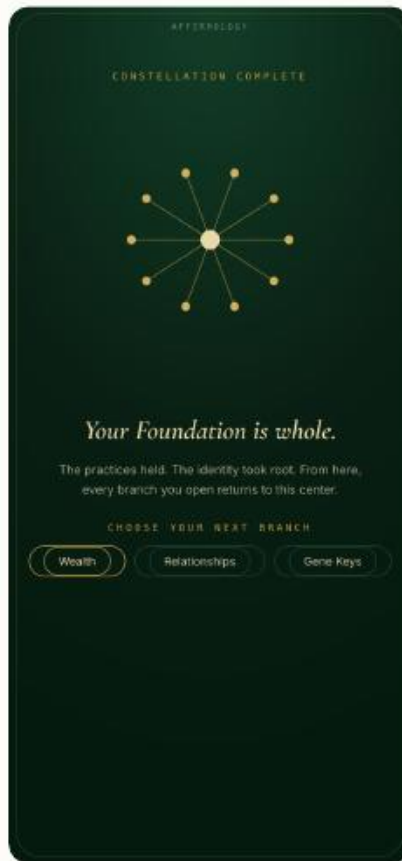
AFFIRMOLOGY

CONSTELLATION COMPLETE

Your Foundation is whole.

The practices held. The identity took root. From here, every branch you open returns to this center.

CHOOSE YOUR NEXT BRANCH

Wealth

Relationships

Gene Keys